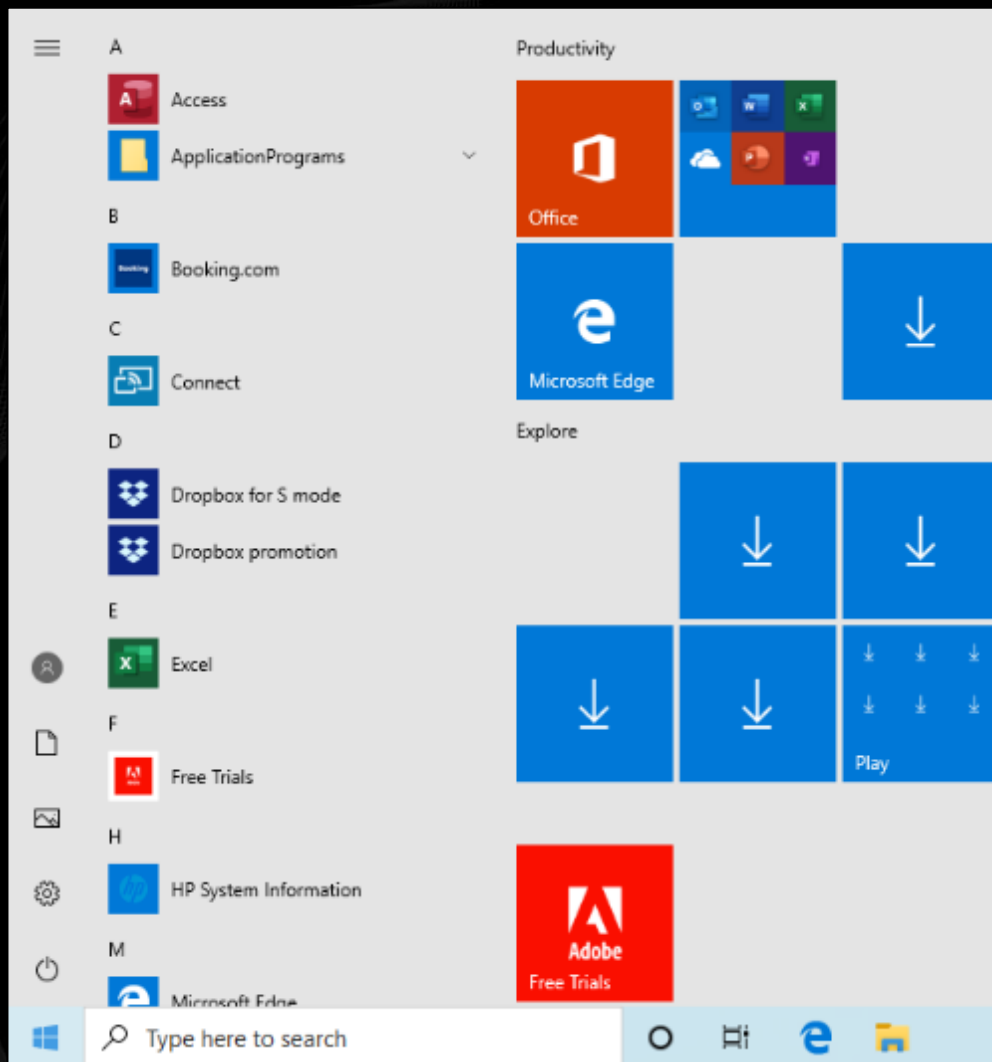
A
Access
ApplicationPrograms
B
Booking.com
C
Connect
D
Dropbox for S mode
Dropbox promotion
E
Excel
F
Free Trials
H
HP System Information
M
Microsoft Edge

Productivity
Office
Microsoft Edge
Explore
Play
Adobe
Free Trials

Type here to search